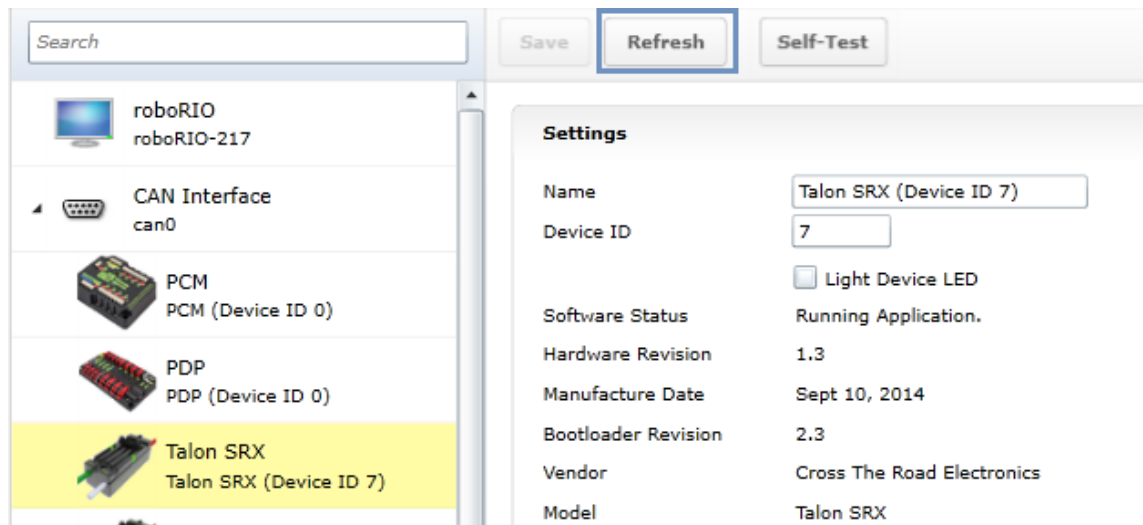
Search

Save Refresh Self-Test

roboRIO
roboRIO-217

CAN Interface
can0

PCM
PCM (Device ID 0)

PDP
PDP (Device ID 0)

Talon SRX
Talon SRX (Device ID 7)

Settings

| | |
|---|---|
| Name | Talon SRX (Device ID 7) |
| Device ID | 7 |
| | Light Device LED |
| Software Status | Running Application. |
| Hardware Revision | 1.3 |
| Manufacture Date | Sept 10, 2014 |
| Bootloader Revision | 2.3 |
| Vendor | Cross The Road Electronics |
| Model | Talon SRX |